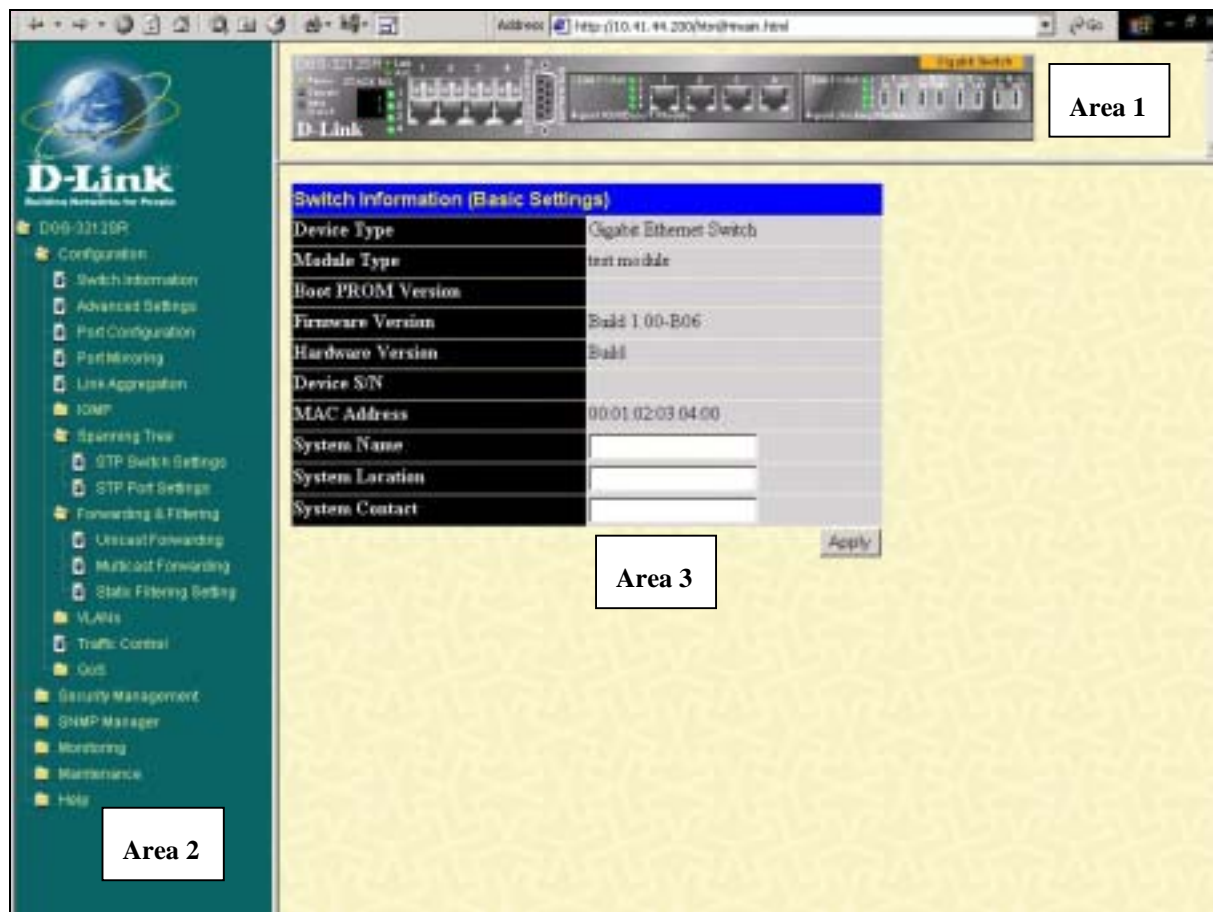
Address http://10.41.44.200/html/main.html

Go

D-Link

Gigabit Switch

Area 1

D-Link
Building Networks for People

DGS-3212SR
Configuration
Switch Information
Advanced Settings
Port Configuration
Port Mirroring
Link Aggregation
IGMP
Spanning Tree
STP Switch Settings
STP Port Settings
Forwarding & Filtering
Unicast Forwarding
Multicast Forwarding
Static Filtering Setting
VLANs
Traffic Control
QoS
Security Management
SNMP Manager
Monitoring
Maintenance
Help

Area 2

Switch Information (Basic Settings)

| Device Type | Gigabit Ethernet Switch |
|---|---|
| Module Type | test module |
| Boot PROM Version | |
| Firmware Version | Build 1.00-B06 |
| Hardware Version | Build |
| Device S/N | |
| MAC Address | 00:01:02:03:04:00 |
| System Name | |
| System Location | |
| System Contact | |

Apply

Area 3